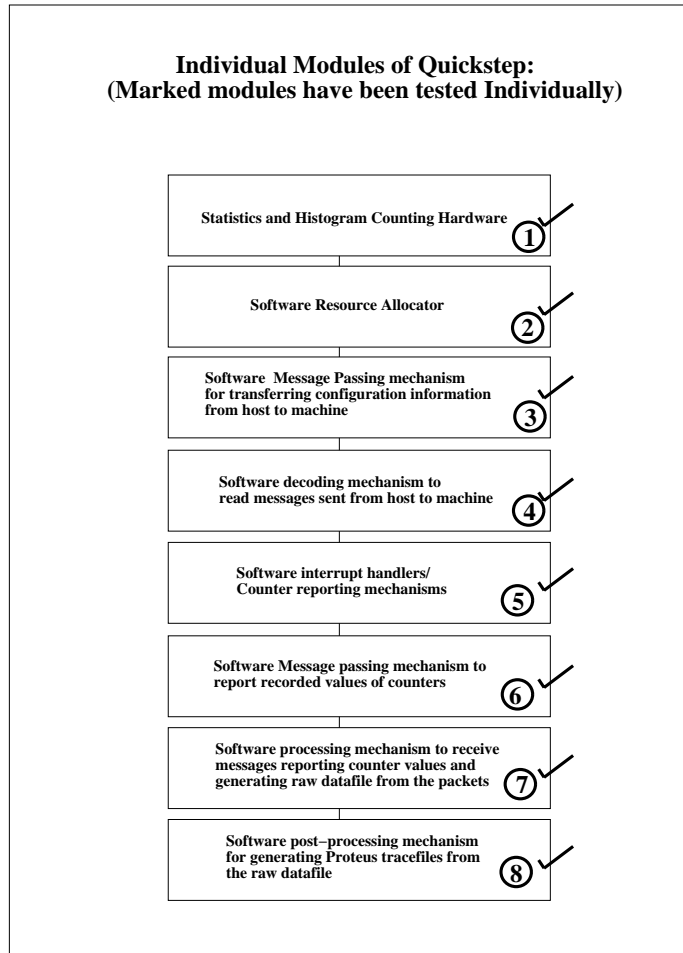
Individual Modules of Quickstep:
(Marked modules have been tested Individually)

Statistics and Histogram Counting Hardware
1

Software Resource Allocator
2

Software Message Passing mechanism for transferring configuration information from host to machine
3

Software decoding mechanism to read messages sent from host to machine
4

Software interrupt handlers/ Counter reporting mechanisms
5

Software Message passing mechanism to report recorded values of counters
6

Software processing mechanism to receive messages reporting counter values and generating raw datafile from the packets
7

Software post−processing mechanism for generating Proteus tracefiles from the raw datafile
8